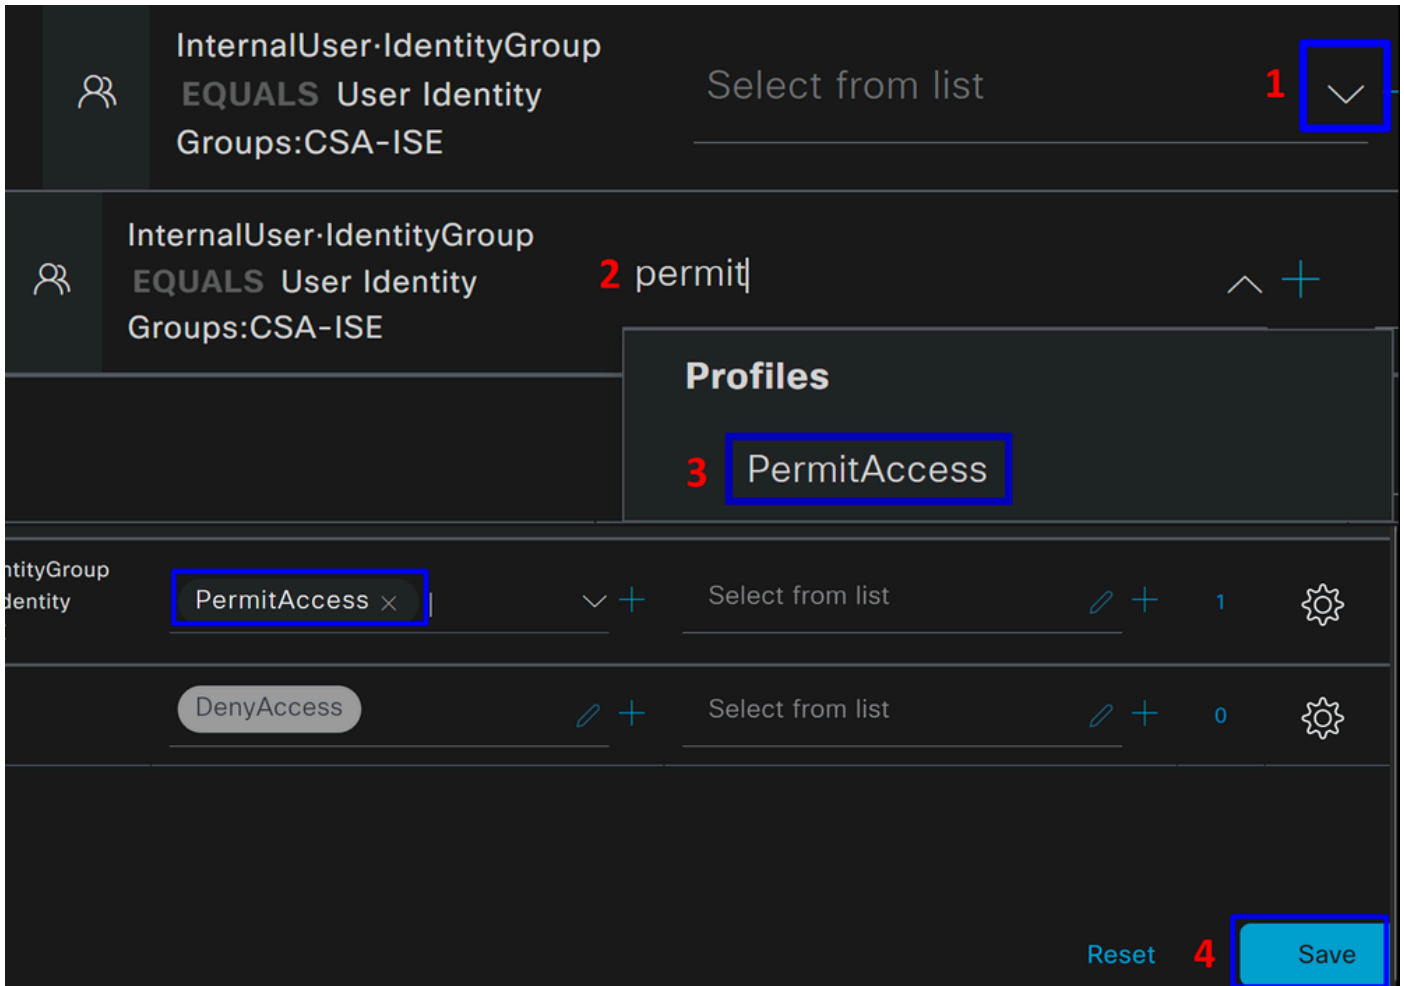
InternalUser·IdentityGroup EQUALS User Identity Groups:CSA-ISE

Select from list

1

InternalUser·IdentityGroup EQUALS User Identity Groups:CSA-ISE

2 permit

Profiles

3 PermitAccess

ntityGroup
dentity

PermitAccess ×

Select from list

1

DenyAccess

Select from list

0

Reset

4

Save